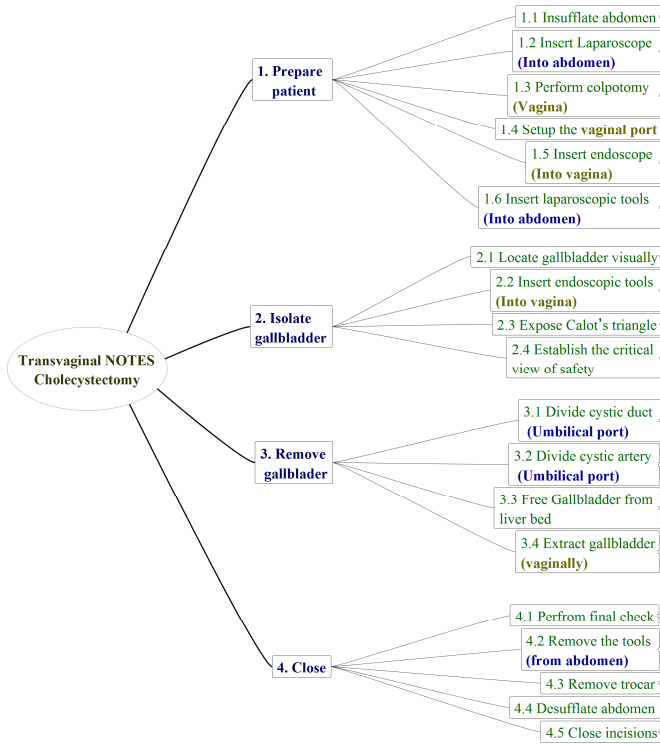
Transvaginal NOTES Cholecystectomy

1. Prepare patient

1.1 Insufflate abdomen

1.2 Insert Laparoscope (Into abdomen)

1.3 Perform colpotomy (Vagina)

1.4 Setup the vaginal port

1.5 Insert endoscope (Into vagina)

1.6 Insert laparoscopic tools (Into abdomen)

2. Isolate gallbladder

2.1 Locate gallbladder visually

2.2 Insert endoscopic tools (Into vagina)

2.3 Expose Calot's triangle

2.4 Establish the critical view of safety

3. Remove gallblader

3.1 Divide cystic duct (Umbilical port)

3.2 Divide cystic artery (Umbilical port)

3.3 Free Gallbladder from liver bed

3.4 Extract gallbladder (vaginally)

4. Close

4.1 Perfrom final check

4.2 Remove the tools (from abdomen)

4.3 Remove trocar

4.4 Desufflate abdomen

4.5 Close incisions